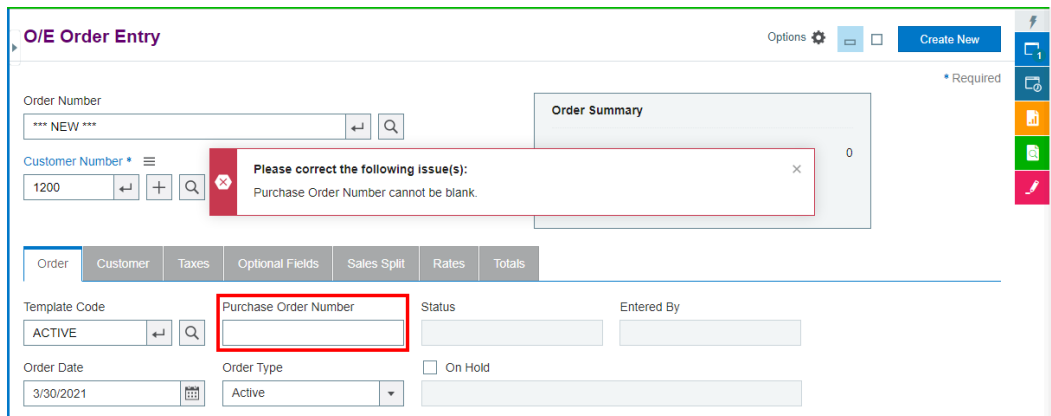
O/E Order Entry

Options

Create New

1

* Required

Order Number

*** NEW ***

Order Summary

Customer Number *

1200

0

Please correct the following issue(s):

Purchase Order Number cannot be blank.

×

Order | Customer | Taxes | Optional Fields | Sales Split | Rates | Totals

Template Code

ACTIVE

Purchase Order Number

Status

Entered By

Order Date

3/30/2021

Order Type

Active

On Hold